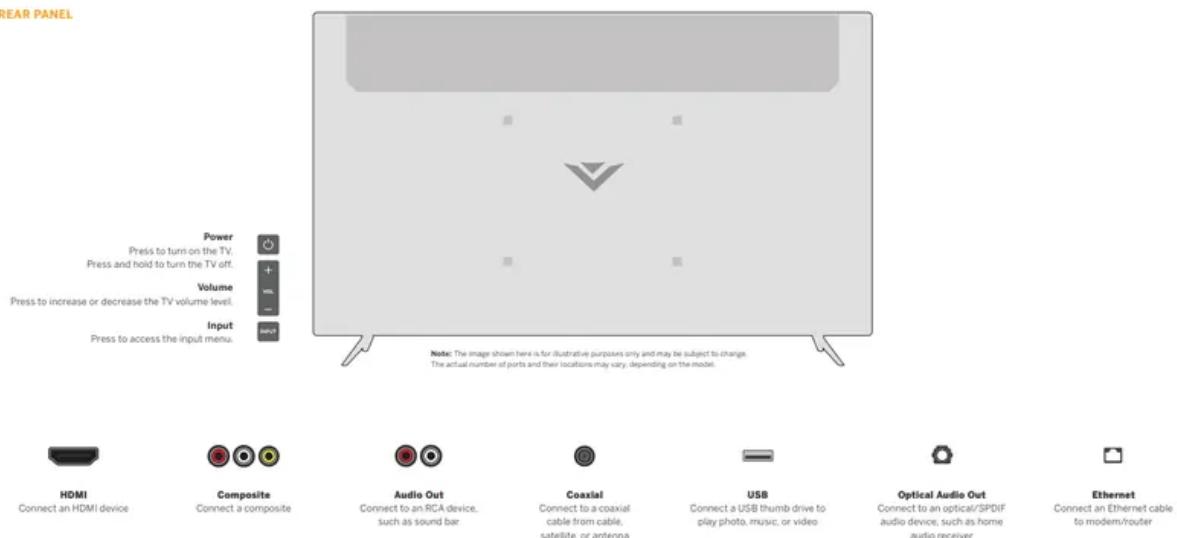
REAR PANEL

Power
Press to turn on the TV.
Press and hold to turn the TV off.

Volume
Press to increase or decrease the TV volume level.

Input
Press to access the input menu.

VOL

INPUT

Note: The image shown here is for illustrative purposes only and may be subject to change. The actual number of ports and their locations may vary, depending on the model.

HDMI
Connect an HDMI device

Composite
Connect a composite

Audio Out
Connect to an RCA device, such as sound bar

Coaxial
Connect to a coaxial cable from cable, satellite, or antenna

USB
Connect a USB thumb drive to play photo, music, or video

Optical Audio Out
Connect to an optical/SPDIF audio device, such as home audio receiver

Ethernet
Connect an Ethernet cable to modem/router